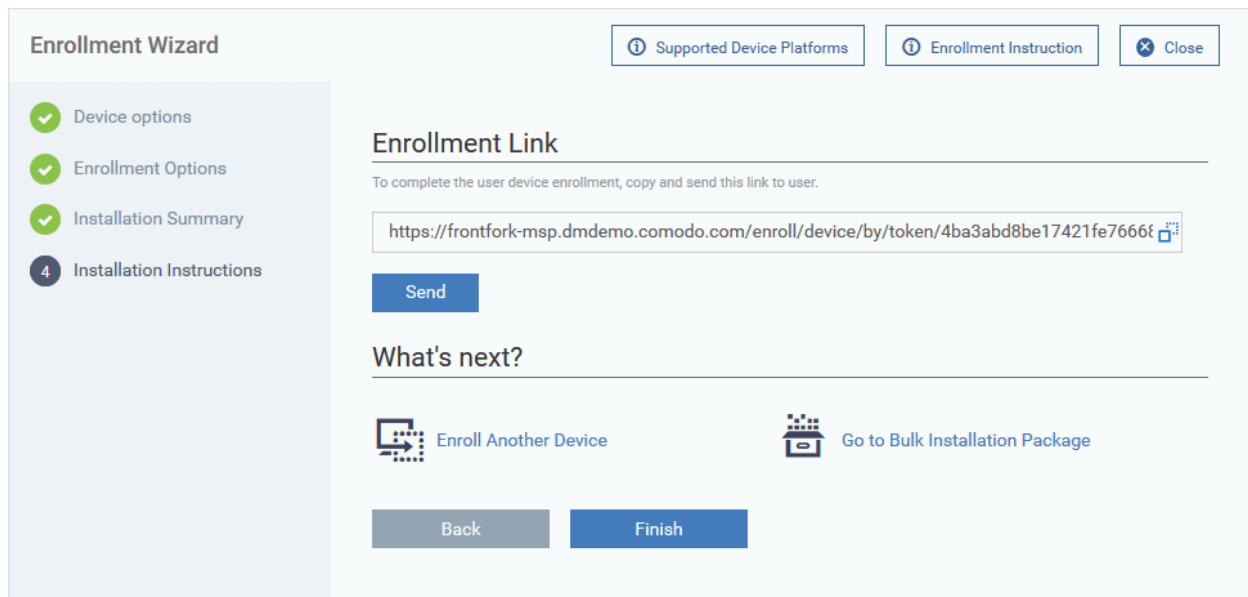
Enrollment Wizard

Supported Device Platforms

Enrollment Instruction

Close

Device options

Enrollment Options

Installation Summary

4 Installation Instructions

Enrollment Link

To complete the user device enrollment, copy and send this link to user.

https://frontfork-msp.dmdemo.comodo.com/enroll/device/by/token/4ba3abd8be17421fe7666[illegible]

Send

What's next?

Enroll Another Device

Go to Bulk Installation Package

Back

Finish